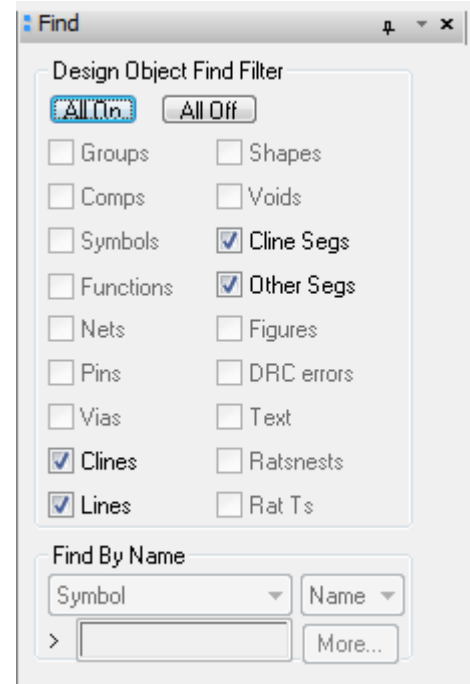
Find

Design Object Find Filter

All On All Off

Groups
Comps
Symbols
Functions
Nets
Pins
Vias
Clines
Lines

Shapes
Voids
Cline Segs
Other Segs
Figures
DRC errors
Text
Ratsnests
Rat Ts

Find By Name

Symbol Name

>

More...